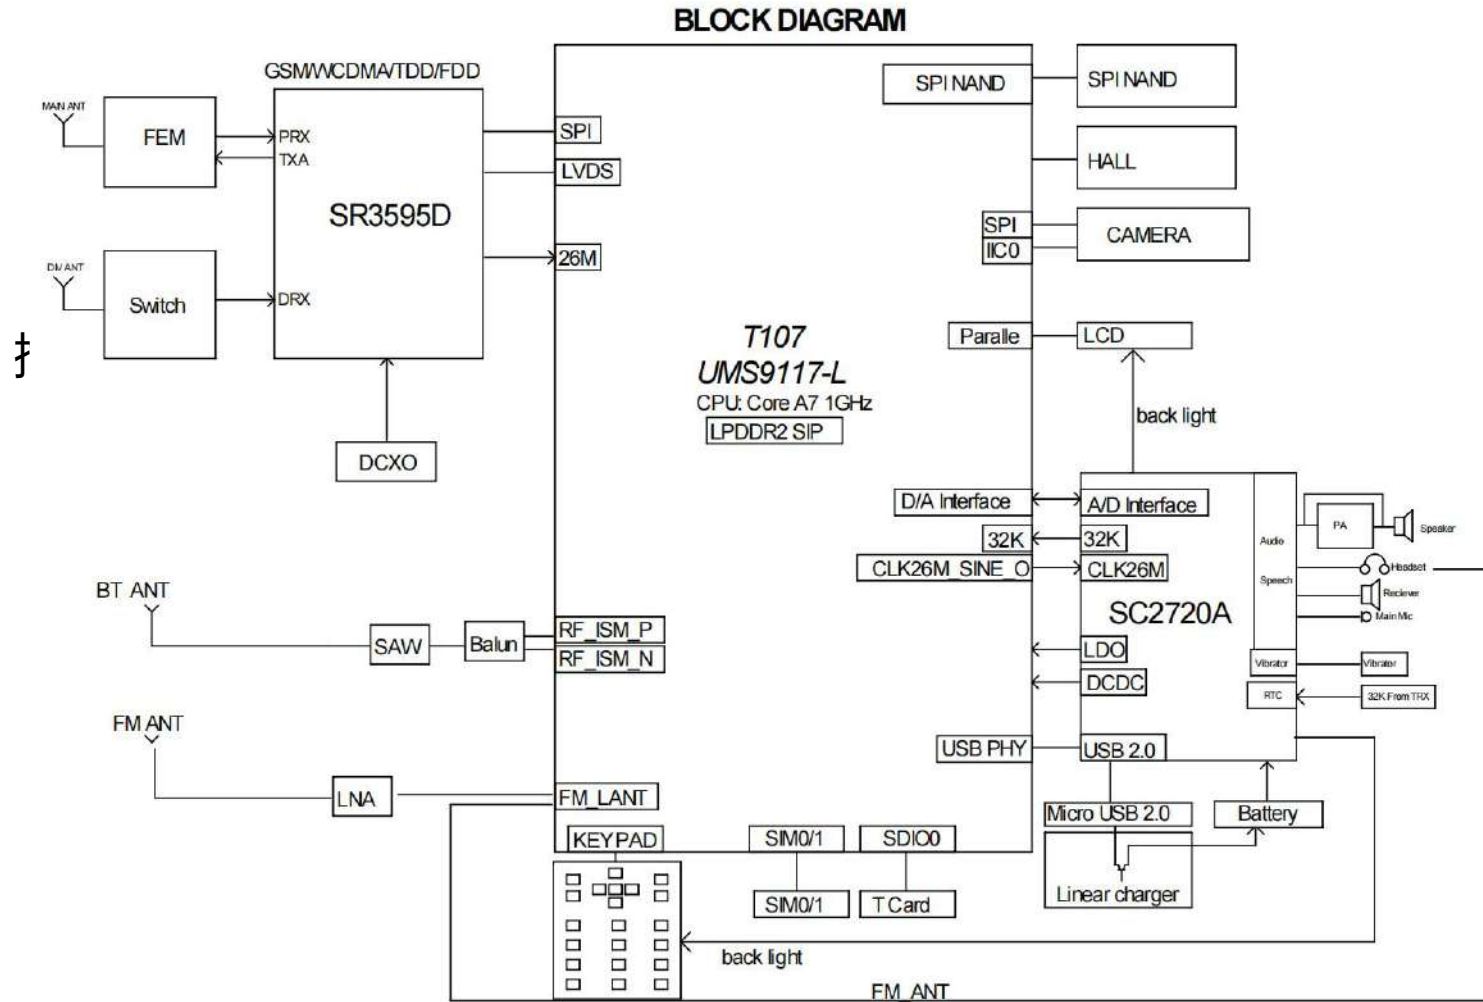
BLOCK DIAGRAM

GSM/WCDMA/TDD/FDD

MAIN ANT

FEM

PRX

TXA

SR3595D

DIV ANT

Switch

DRX

DCXO

SPI

LVDS

26M

T107
UMS9117-L
CPU: Core A7 1GHz
LPDDR2 SIP

SPI NAND

SPI NAND

HALL

SPI

IIC0

CAMERA

Paralle

LCD

back light

D/A Interface

A/D Interface

32K

32K

CLK26M_SINE_O

CLK26M

SC2720A

Audio

Speech

PA

Speaker

Headset

Reciever

Main Mic

LDO

DCDC

Vibrator

Vibrator

RTC

32K From TRX

USB PHY

USB 2.0

Micro USB 2.0

Battery

Linear charger

BT ANT

SAW

Balun

RF_ISM_P

RF_ISM_N

FM ANT

LNA

FM_LANT

KEYPAD

SIM0/1

SDIO0

SIM0/1

T Card

back light

FM_ANT